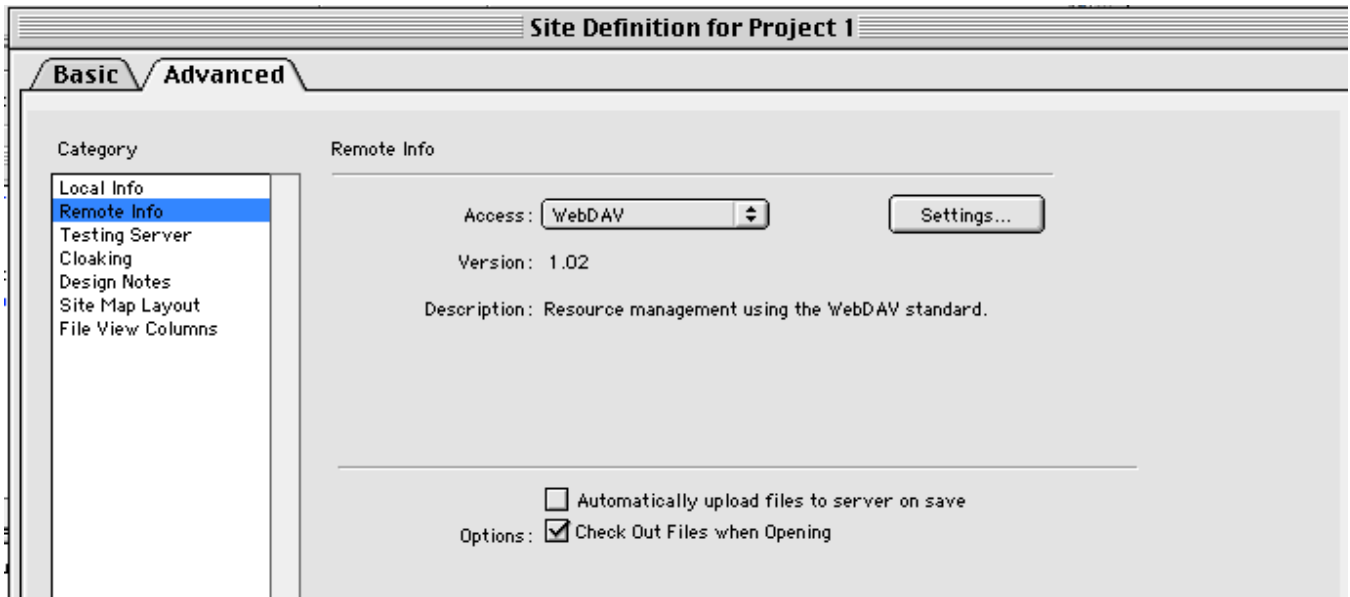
Site Definition for Project 1

Basic
Advanced

Category

Local Info
Remote Info
Testing Server
Cloaking
Design Notes
Site Map Layout
File View Columns

Remote Info

Access: WebDAV
Settings...

Version: 1.02

Description: Resource management using the WebDAV standard.

Automatically upload files to server on save

Options: Check Out Files when Opening